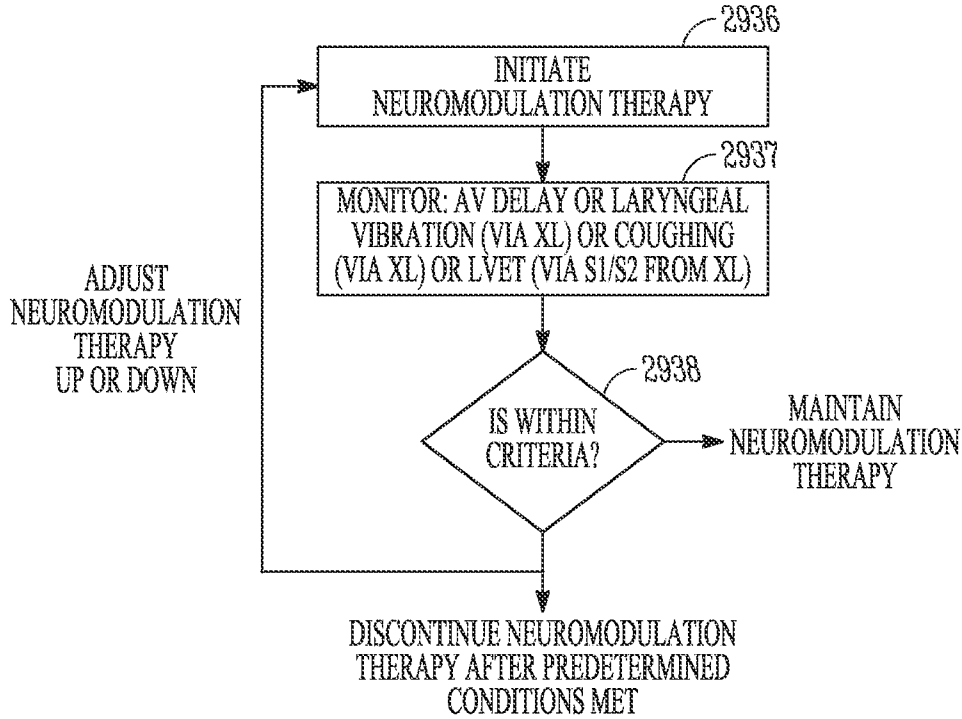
2936

INITIATE NEUROMODULATION THERAPY

2937

MONITOR: AV DELAY OR LARYNGEAL VIBRATION (VIA XL) OR COUGHING (VIA XL) OR LVET (VIA S1/S2 FROM XL)

ADJUST NEUROMODULATION THERAPY UP OR DOWN

2938

IS WITHIN CRITERIA?

MAINTAIN NEUROMODULATION THERAPY

DISCONTINUE NEUROMODULATION THERAPY AFTER PREDETERMINED CONDITIONS MET